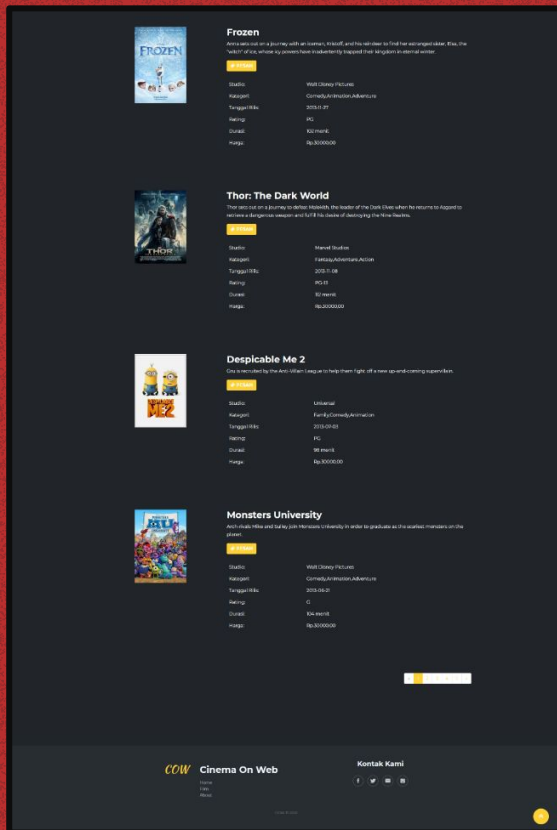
FROZEN

Frozen

Anna sets out on a journey with an iceman, Kristoff, and his reindeer to find her estranged sister, Elsa, the "witch" of ice, whose icy powers have inadvertently trapped their kingdom in eternal winter.

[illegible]

| | |
|---|---|
| Studio | Walt Disney Pictures |
| Kategori | Comedy,Animation,Adventure |
| Tanggal Rilis | 2013-11-27 |
| Rating | PG |
| Durasi | 102 menit |
| Harga | Rp.30000,00 |

THOR

Thor: The Dark World

Thor sets out on a journey to defeat Malekith, the leader of the Dark Elves when he returns to Asgard to retrieve a dangerous weapon and fulfill his desire of destroying the Nine Realms.

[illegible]

| | |
|---|---|
| Studio | Marvel Studios |
| Kategori | Fantasy,Adventure,Action |
| Tanggal Rilis | 2013-11-08 |
| Rating | PG-13 |
| Durasi | 112 menit |
| Harga | Rp.30000,00 |

ME 2

Despicable Me 2

Gru is recruited by the Anti-Villain League to help them fight off a new up-and-coming supervillain.

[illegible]

| | |
|---|---|
| Studio | Universal |
| Kategori | Family,Comedy,Animation |
| Tanggal Rilis | 2013-07-03 |
| Rating | PG |
| Durasi | 98 menit |
| Harga | Rp.30000,00 |

MU

Monsters University

Arch-rivals Mike and Sulley join Monsters University in order to graduate as the scariest monsters on the planet.

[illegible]

| | |
|---|---|
| Studio | Walt Disney Pictures |
| Kategori | Comedy,Animation,Adventure |
| Tanggal Rilis | 2013-06-21 |
| Rating | G |
| Durasi | 104 menit |
| Harga | Rp.30000,00 |

COW Cinema On Web

Home
Film
About

Kontak Kami

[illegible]